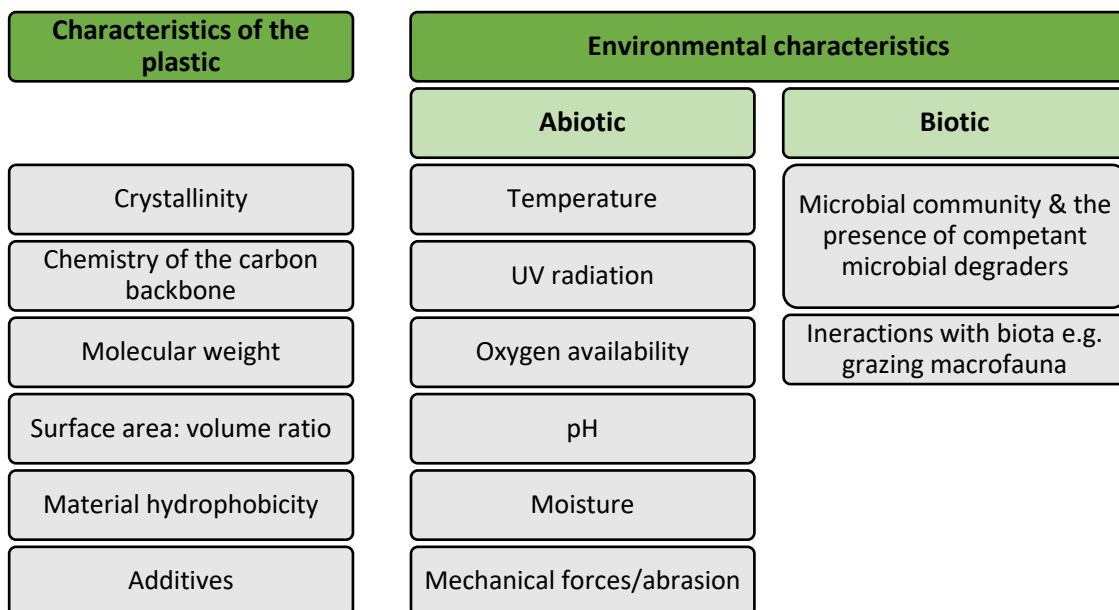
Characteristics of the plastic

Environmental characteristics

Abiotic

Biotic

Crystallinity

Chemistry of the carbon backbone

Molecular weight

Surface area: volume ratio

Material hydrophobicity

Additives

Temperature

UV radiation

Oxygen availability

pH

Moisture

Mechanical forces/abrasion

Microbial community & the presence of competant microbial degraders

Ineractions with biota e.g. grazing macrofauna